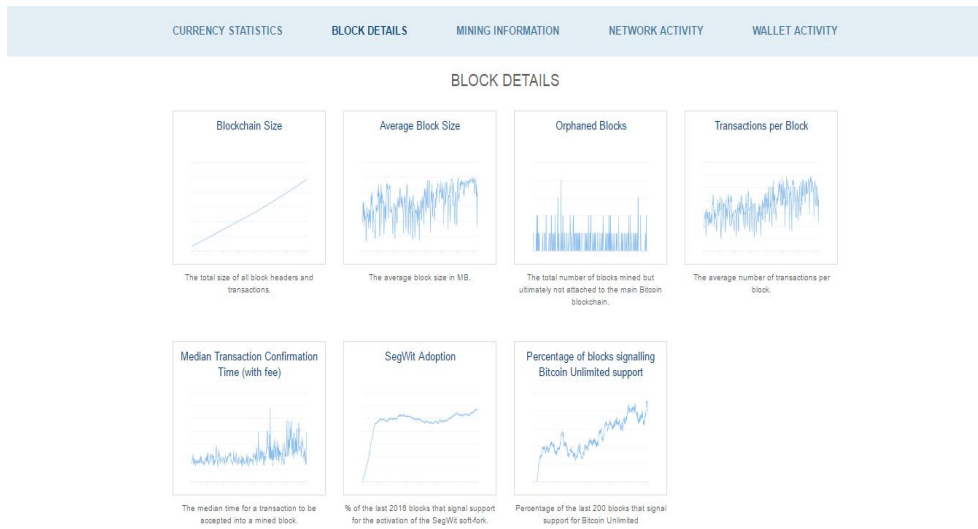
CURRENCY STATISTICS BLOCK DETAILS MINING INFORMATION NETWORK ACTIVITY WALLET ACTIVITY

BLOCK DETAILS

Blockchain Size

The total size of all block headers and transactions.

Average Block Size

The average block size in MB.

Orphaned Blocks

The total number of blocks mined but ultimately not attached to the main Bitcoin blockchain.

Transactions per Block

The average number of transactions per block.

Median Transaction Confirmation Time (with fee)

The median time for a transaction to be accepted into a mined block.

SegWit Adoption

% of the last 2016 blocks that signal support for the activation of the SegWit soft-fork.

Percentage of blocks signalling Bitcoin Unlimited support

Percentage of the last 200 blocks that signal support for Bitcoin Unlimited